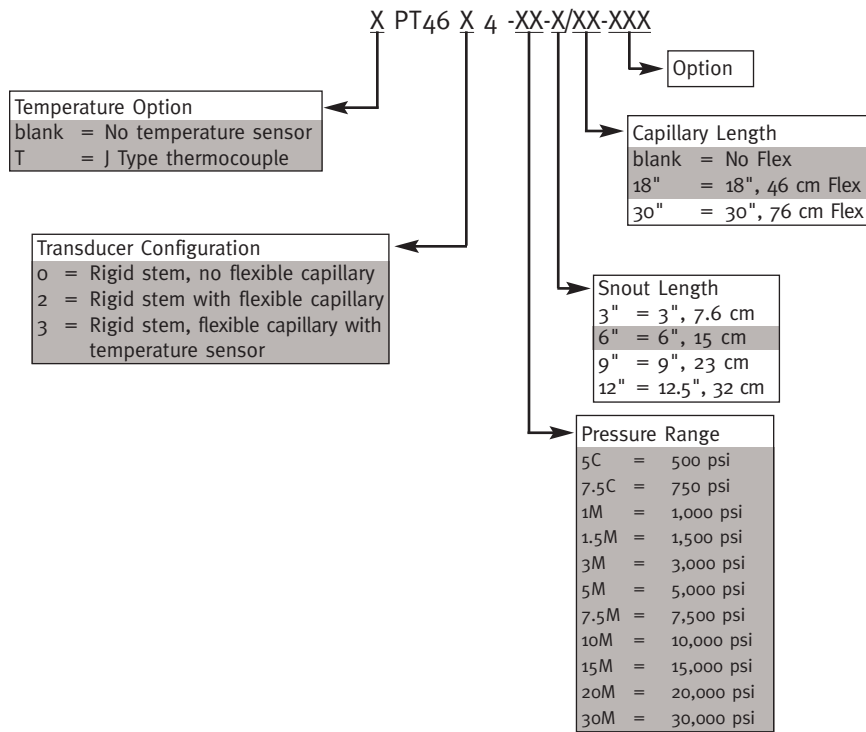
X PT46 X 4 -XX-X/XX-XXX

Option

Temperature Option
blank = No temperature sensor
T = J Type thermocouple

Capillary Length
blank = No Flex
18" = 18", 46 cm Flex
30" = 30", 76 cm Flex

Transducer Configuration
0 = Rigid stem, no flexible capillary
2 = Rigid stem with flexible capillary
3 = Rigid stem, flexible capillary with temperature sensor

Snout Length
3" = 3", 7.6 cm
6" = 6", 15 cm
9" = 9", 23 cm
12" = 12.5", 32 cm

Pressure Range
5C = 500 psi
7.5C = 750 psi
1M = 1,000 psi
1.5M = 1,500 psi
3M = 3,000 psi
5M = 5,000 psi
7.5M = 7,500 psi
10M = 10,000 psi
15M = 15,000 psi
20M = 20,000 psi
30M = 30,000 psi